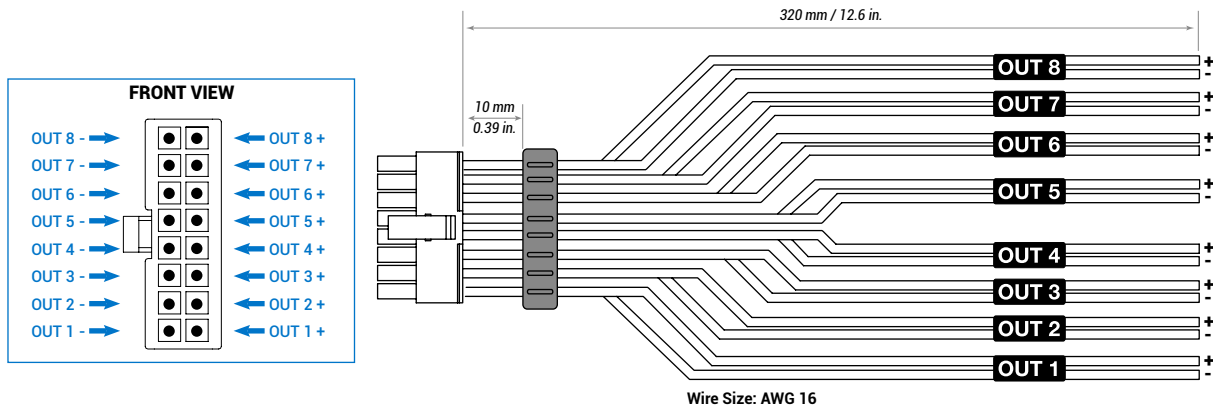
FRONT VIEW

OUT 8 - OUT 8 +
OUT 7 - OUT 7 +
OUT 6 - OUT 6 +
OUT 5 - OUT 5 +
OUT 4 - OUT 4 +
OUT 3 - OUT 3 +
OUT 2 - OUT 2 +
OUT 1 - OUT 1 +

320 mm / 12.6 in.

10 mm
0.39 in.

OUT 8 + -
OUT 7 + -
OUT 6 + -
OUT 5 + -
OUT 4 + -
OUT 3 + -
OUT 2 + -
OUT 1 + -

Wire Size: AWG 16